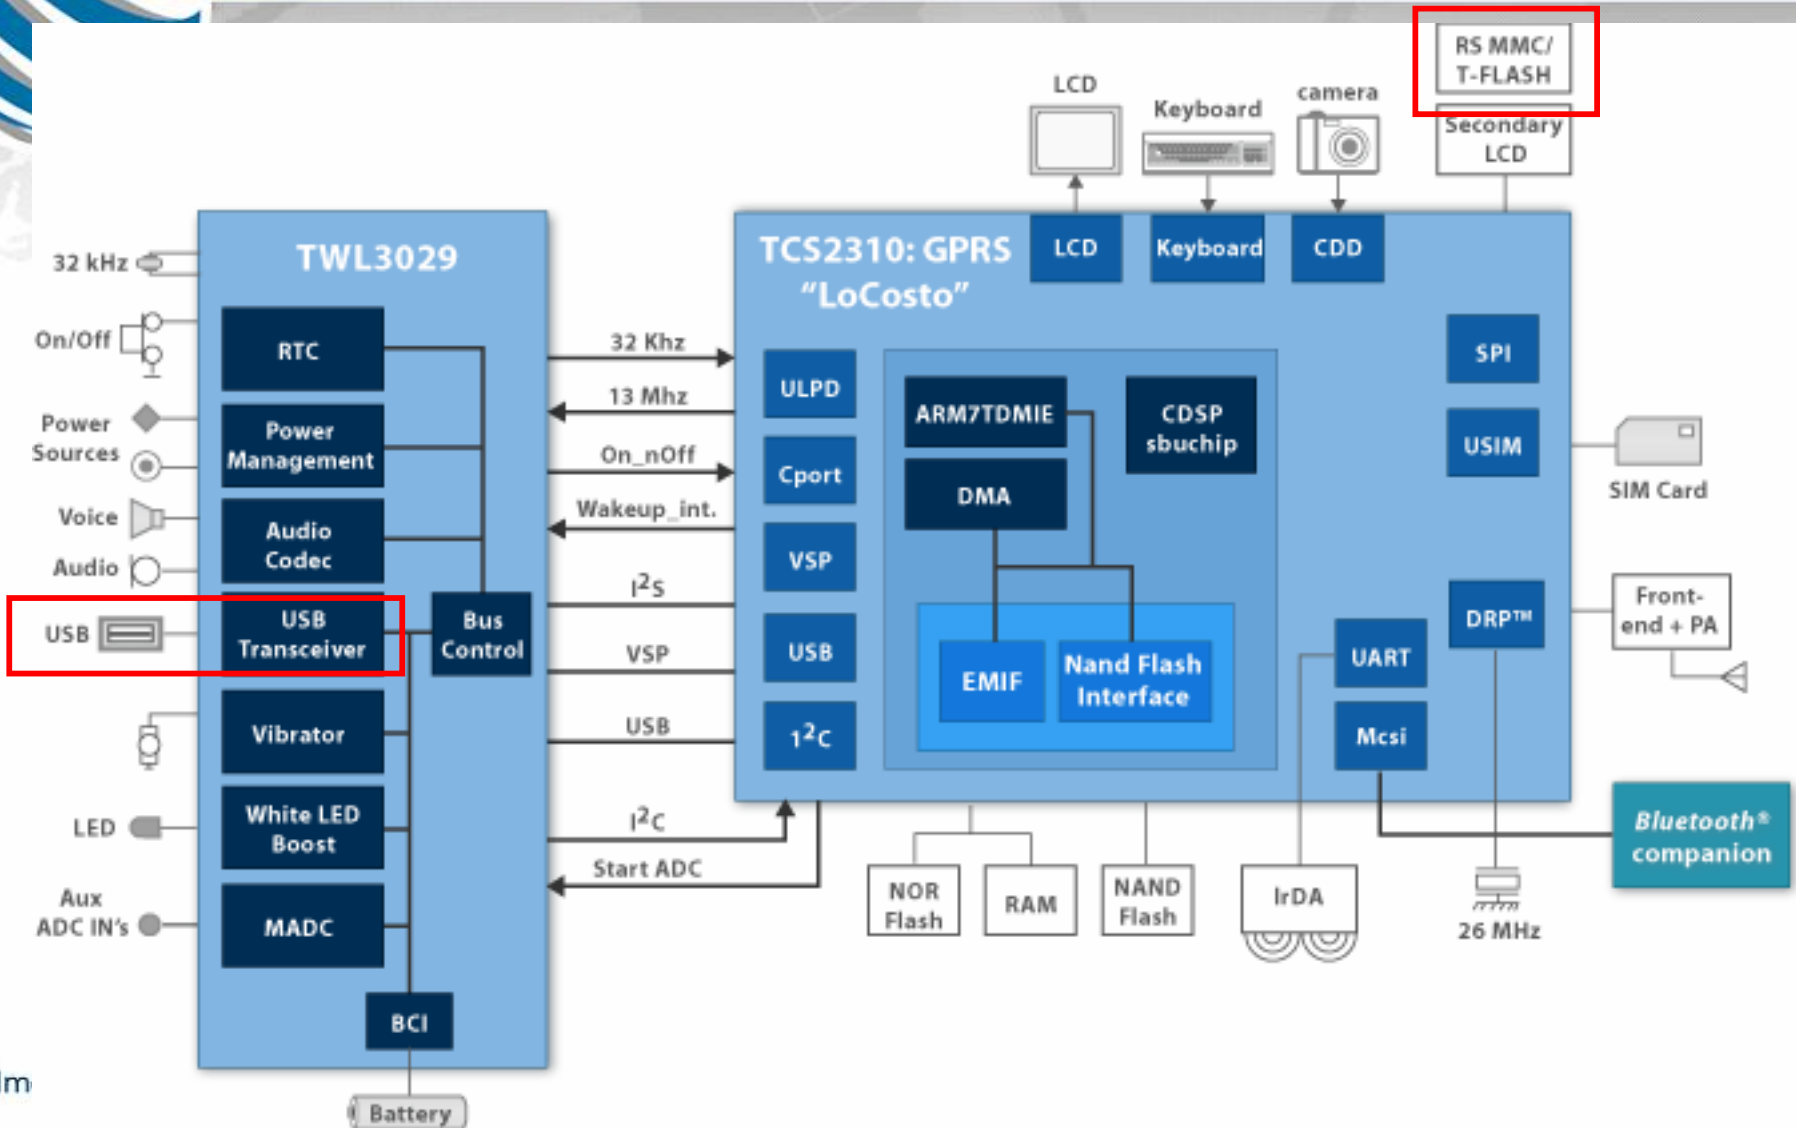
LCD
Keyboard
camera
RS MMC/
T-FLASH
Secondary
LCD

32 kHz
On/Off
Power
Sources
Voice
Audio
USB
LED
Aux
ADC IN's

TWL3029
RTC
Power
Management
Audio
Codec
USB
Transceiver
Bus
Control
Vibrator
White LED
Boost
MADC
BCI
Battery

32 Khz
13 Mhz
On_nOff
Wakeup_int.
$I^2S$
VSP
USB
$I^2C$
Start ADC

TCS2310: GPRS
"LoCosto"
LCD
Keyboard
CDD
ULPD
Cport
VSP
USB
$I^2C$
ARM7TDMIE
CDSP
sbuchip
DMA
EMIF
Nand Flash
Interface
SPI
USIM
DRP™
UART
Mcsi

SIM Card
Front-
end + PA
Bluetooth®
companion
NOR
Flash
RAM
NAND
Flash
IrDA
26 MHz

Im